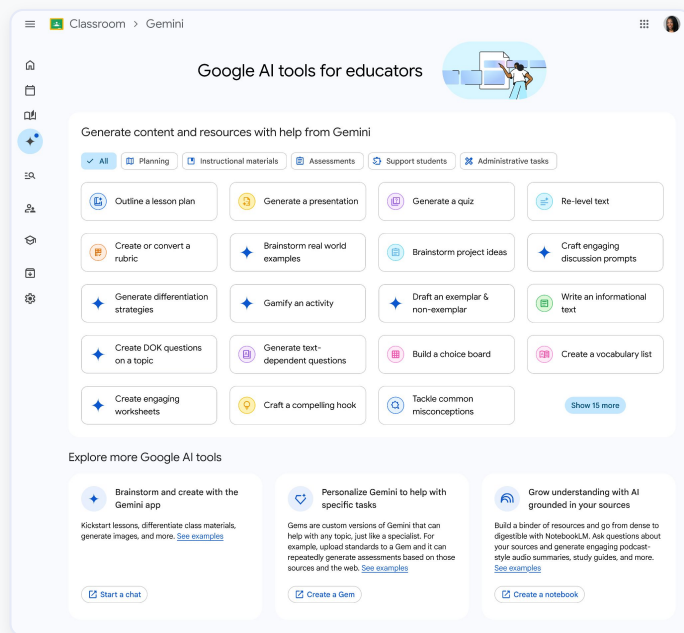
Classroom > Gemini

Google AI tools for educators

Generate content and resources with help from Gemini

All | Planning | Instructional materials | Assessments | Support students | Administrative tasks

Outline a lesson plan
Generate a presentation
Generate a quiz
Re-level text
Create or convert a rubric
Brainstorm real world examples
Brainstorm project ideas
Craft engaging discussion prompts
Generate differentiation strategies
Gamify an activity
Draft an exemplar & non-exemplar
Write an informational text
Create DOK questions on a topic
Generate text-dependent questions
Build a choice board
Create a vocabulary list
Create engaging worksheets
Craft a compelling hook
Tackle common misconceptions
Show 15 more

Explore more Google AI tools

Brainstorm and create with the Gemini app
Kickstart lessons, differentiate class materials, generate images, and more. See examples
Start a chat

Personalize Gemini to help with specific tasks
Gems are custom versions of Gemini that can help with any topic, just like a specialist. For example, upload standards to a Gem and it can repeatedly generate assessments based on those sources and the web. See examples
Create a Gem

Grow understanding with AI grounded in your sources
Build a binder of resources and go from dense to digestible with NotebookLM. Ask questions about your sources and generate engaging podcast-style audio summaries, study guides, and more. See examples
Create a notebook